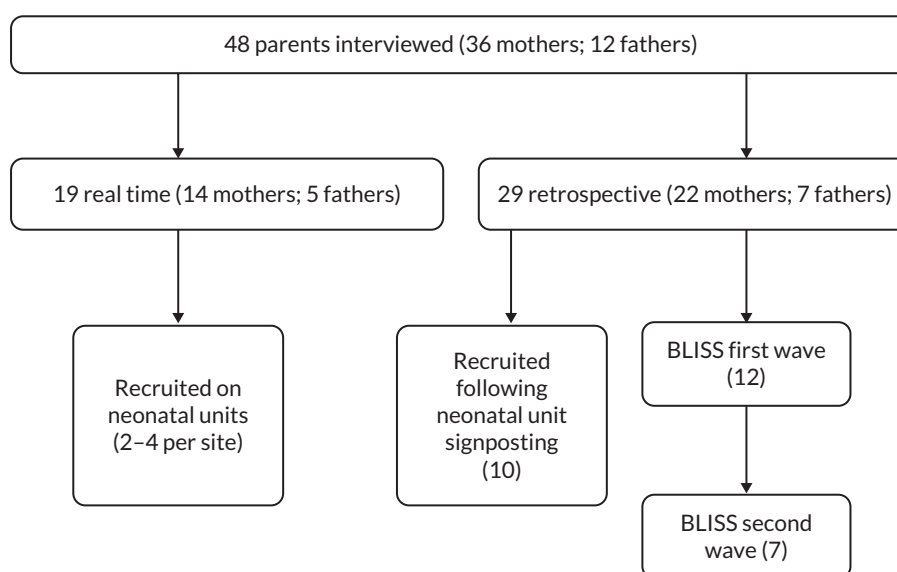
48 parents interviewed (36 mothers; 12 fathers)

19 real time (14 mothers; 5 fathers)

29 retrospective (22 mothers; 7 fathers)

Recruited on neonatal units (2–4 per site)

Recruited following neonatal unit signposting (10)

BLISS first wave (12)

BLISS second wave (7)